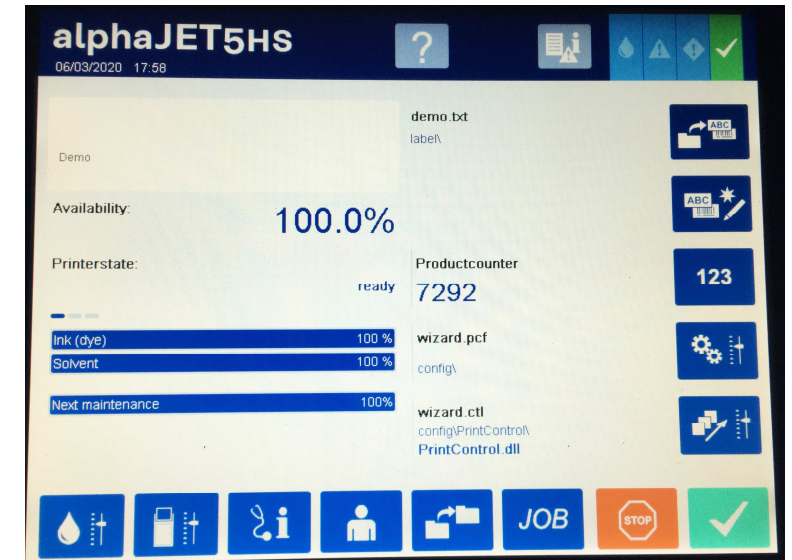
alphaJET5HS
06/03/2020 17:58

?

Demo

demo.txt
label\

ABC

ABC

Availability: 100.0%

Printerstate:
ready

Productcounter
7292

123

Ink (dye) 100 %
Solvent 100 %

wizard.pcf
config\

Next maintenance 100%

wizard.ctl
config\PrintControl\
PrintControl.dll

JOB

STOP